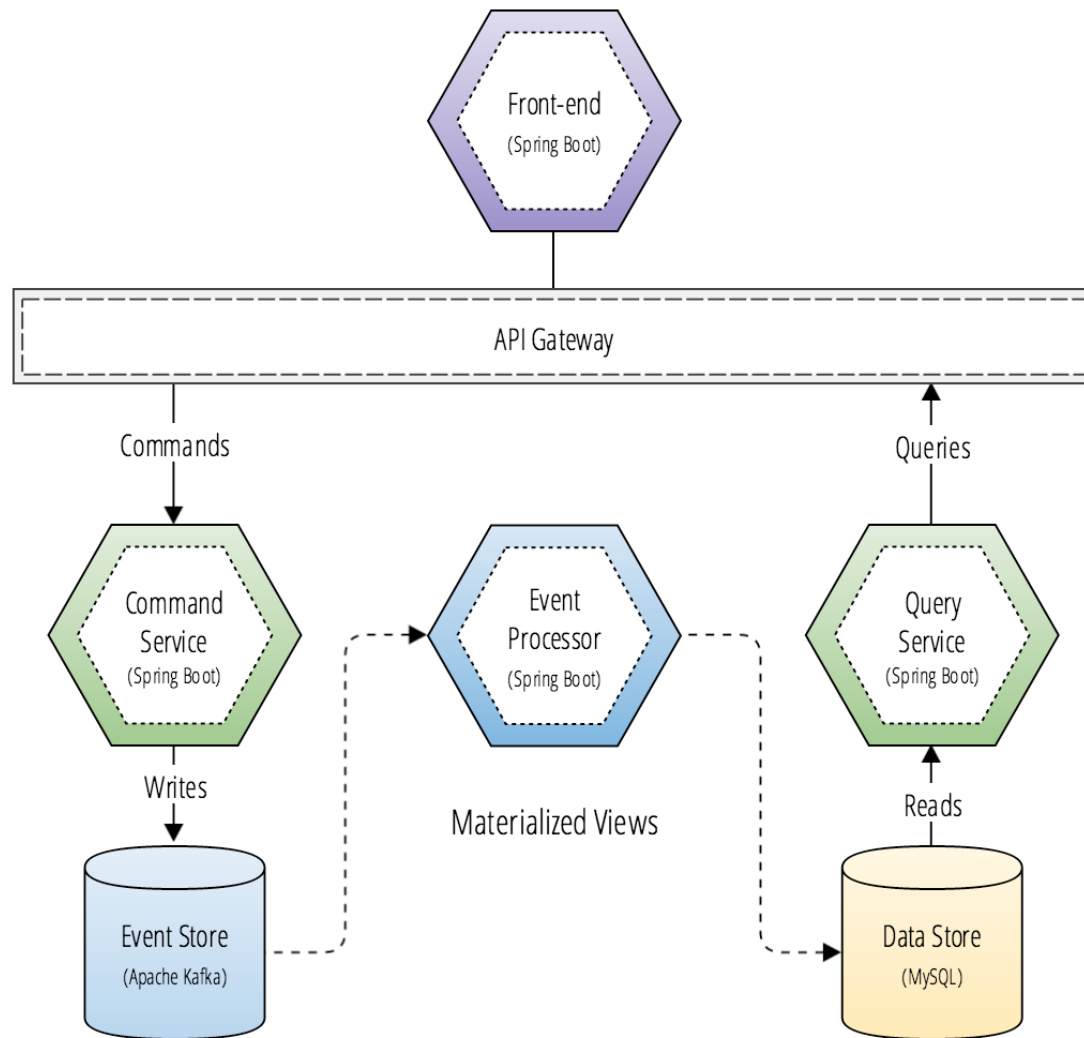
Front-end
(Spring Boot)

API Gateway

Commands

Queries

Command Service
(Spring Boot)

Event Processor
(Spring Boot)

Query Service
(Spring Boot)

Writes

Materialized Views

Reads

Event Store
(Apache Kafka)

Data Store
(MySQL)